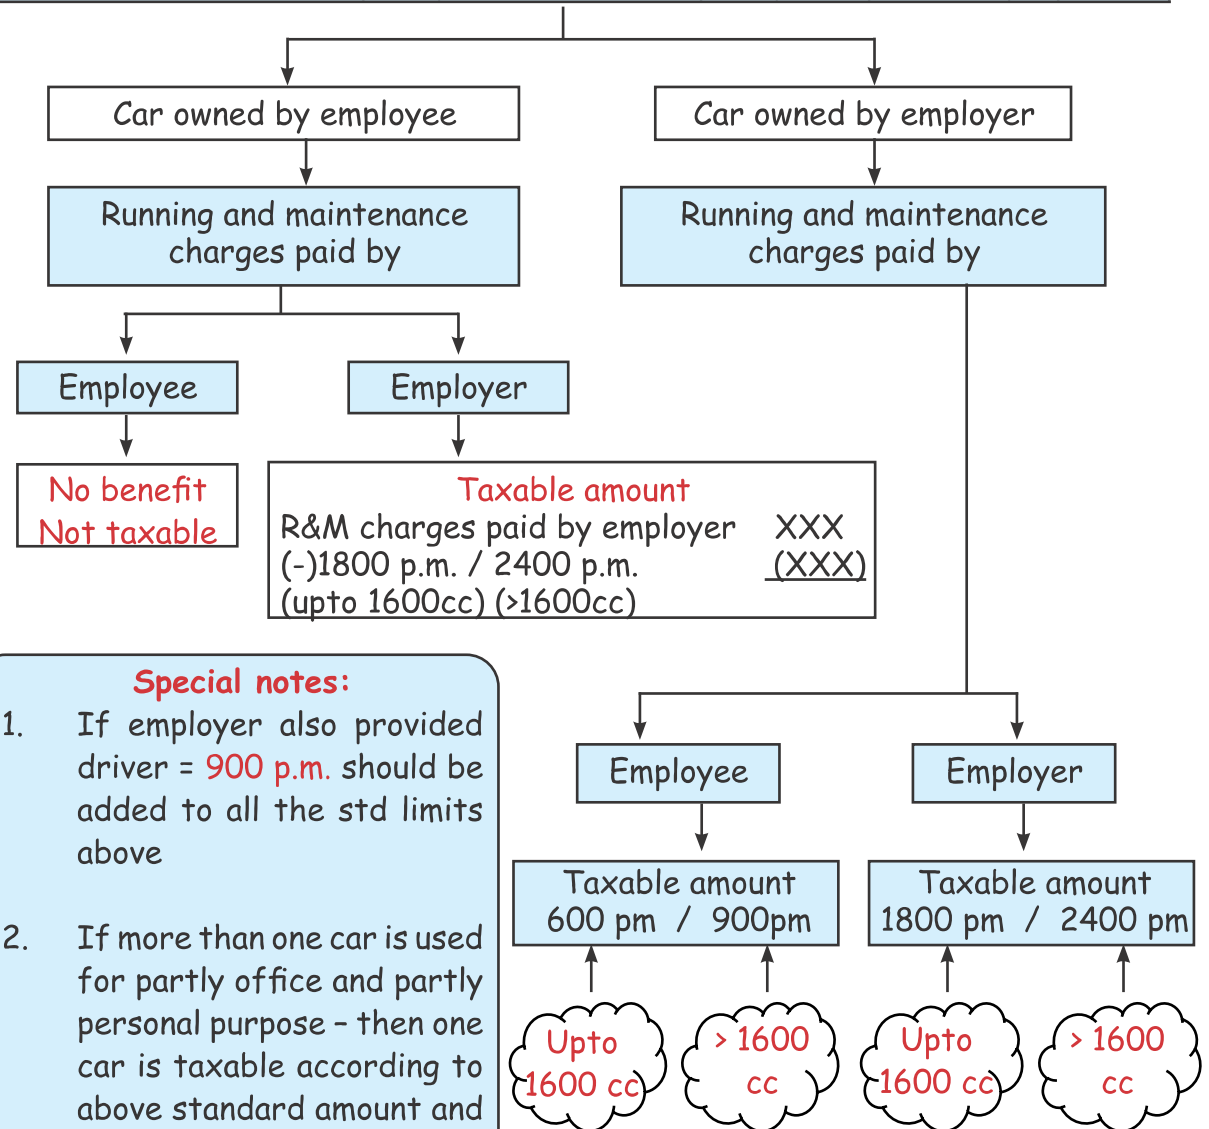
Car owned by employee

Running and maintenance charges paid by

Employee

No benefit
Not taxable

Employer

Taxable amount
R&M charges paid by employer XXX
(-)1800 p.m. / 2400 p.m. (XXX)
(upto 1600cc) (>1600cc)

Car owned by employer

Running and maintenance charges paid by

Special notes:

1. If employer also provided driver = 900 p.m. should be added to all the std limits above

2. If more than one car is used for partly office and partly personal purpose – then one car is taxable according to above standard amount and

Employee

Taxable amount
600 pm / 900pm

Upto 1600 cc

> 1600 cc

Employer

Taxable amount
1800 pm / 2400 pm

Upto 1600 cc

> 1600 cc